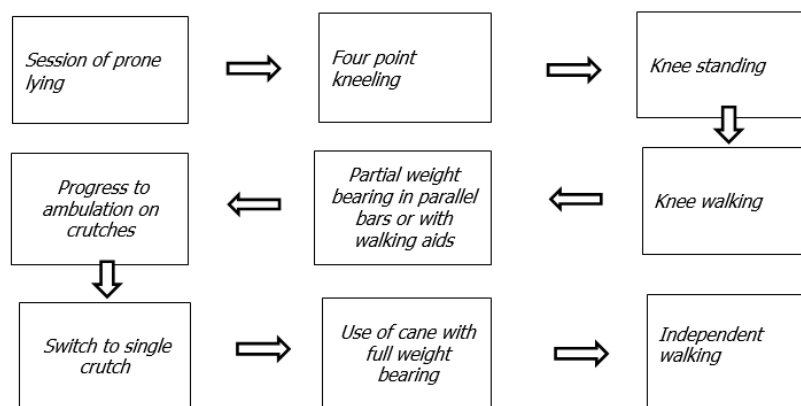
Session of prone lying

Four point kneeling

Knee standing

Knee walking

Partial weight bearing in parallel bars or with walking aids

Progress to ambulation on crutches

Switch to single crutch

Use of cane with full weight bearing

Independent walking